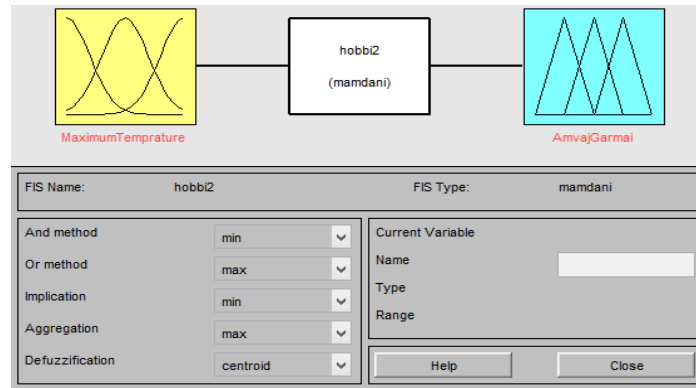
hobbi2

(mamdani)

MaximumTemprature

AmvajGarmai

FIS Name: hobbi2

FIS Type: mamdani

And method min

Or method max

Implication min

Aggregation max

Defuzzification centroid

Current Variable

Name

Type

Range

Help

Close